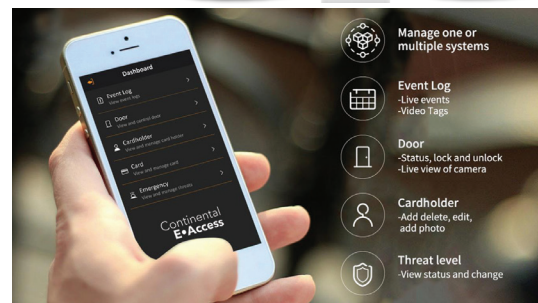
Dashboard

Event Log
View event logs

Door
View and control door

Cardholder
View and manage card holder

Card
View and manage card

Emergency
View and manage threats

Continental
E•Access

Manage one or multiple systems

Event Log
-Live events
-Video Tags

Door
-Status, lock and unlock
-Live view of camera

Cardholder
-Add delete, edit, add photo

Threat level
-View status and change